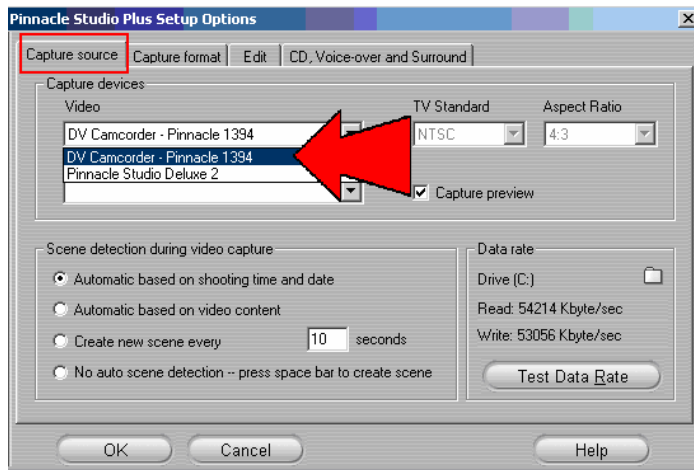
Pinnacle Studio Plus Setup Options

Capture source | Capture format | Edit | CD, Voice-over and Surround

Capture devices

Video

DV Camcorder - Pinnacle 1394

DV Camcorder - Pinnacle 1394
Pinnacle Studio Deluxe 2

TV Standard

NTSC

Aspect Ratio

4:3

Capture preview

Scene detection during video capture

Automatic based on shooting time and date

Automatic based on video content

Create new scene every 10 seconds

No auto scene detection -- press space bar to create scene

Data rate

Drive (C:)

Read: 54214 Kbyte/sec

Write: 53056 Kbyte/sec

Test Data Rate

OK

Cancel

Help